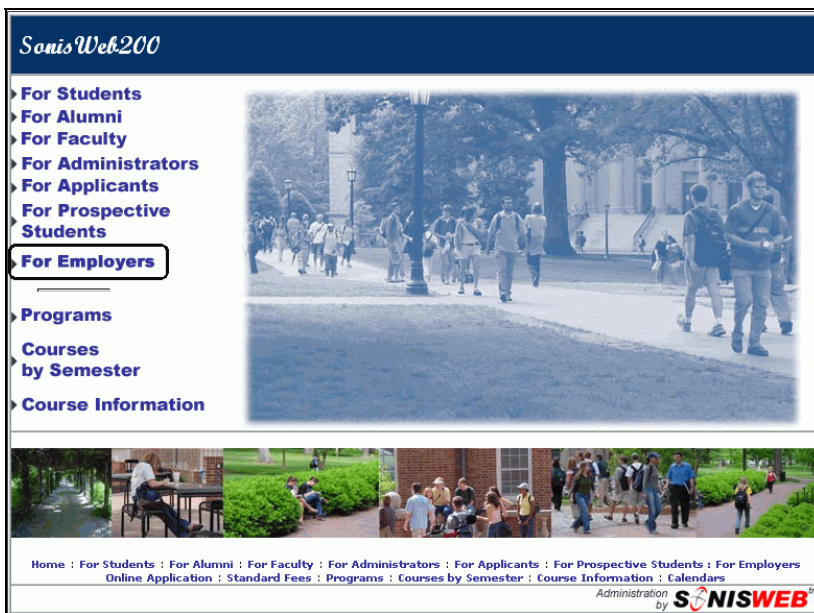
SonisWeb200

For Students
For Alumni
For Faculty
For Administrators
For Applicants
For Prospective Students
For Employers

Programs
Courses by Semester
Course Information

Home : For Students : For Alumni : For Faculty : For Administrators : For Applicants : For Prospective Students : For Employers
Online Application : Standard Fees : Programs : Courses by Semester : Course Information : Calendars

Administration by SONISWEB